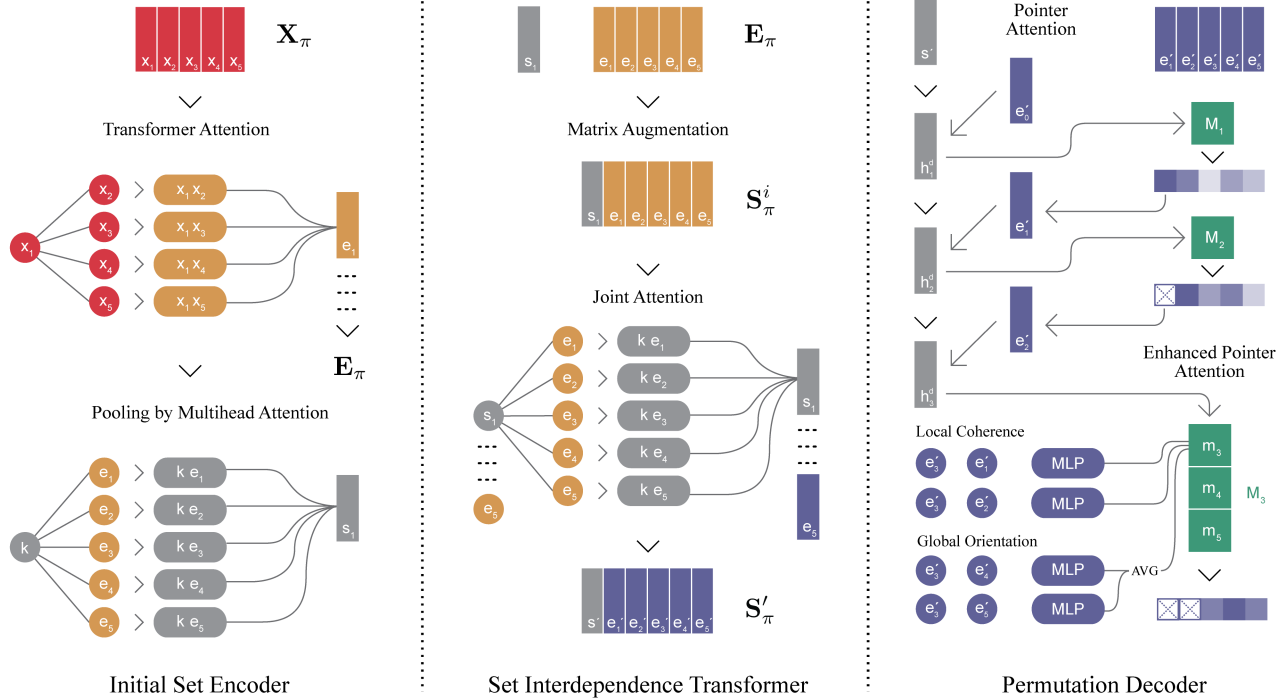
$x_1$ $x_2$ $x_3$ $x_4$ $x_5$ $\mathbf{X}_\pi$

Transformer Attention

$x_1$ $x_2$ $x_1 x_2$ $x_3$ $x_1 x_3$ $x_4$ $x_1 x_4$ $x_5$ $x_1 x_5$ $e_1$

$\mathbf{E}_\pi$

Pooling by Multihead Attention

k $e_1$ k $e_1$ $e_2$ k $e_2$ $e_3$ k $e_3$ $e_4$ k $e_4$ $e_5$ k $e_5$ $s_1$

Initial Set Encoder

$s_1$ $e_1$ $e_2$ $e_3$ $e_4$ $e_5$ $\mathbf{E}_\pi$

Matrix Augmentation

$s_1$ $e_1$ $e_2$ $e_3$ $e_4$ $e_5$ $\mathbf{S}_\pi^i$

Joint Attention

$s_1$ $e_1$ k $e_1$ $e_2$ k $e_2$ $e_3$ k $e_3$ $e_4$ k $e_4$ $e_5$ k $e_5$ $e_5$ $s_1$ $e_5$

$s'$ $e_1'$ $e_2'$ $e_3'$ $e_4'$ $e_5'$ $\mathbf{S}_\pi'$

Set Interdependence Transformer

$s'$ Pointer Attention $e_1'$ $e_2'$ $e_3'$ $e_4'$ $e_5'$

$e_0'$ $h_1^d$ $M_1$

$e_1'$ $h_2^d$ $M_2$

$e_2'$ $h_3^d$

Enhanced Pointer Attention

Local Coherence

$e_3'$ $e_1'$ MLP

$e_3'$ $e_2'$ MLP

$m_3$ $m_4$ $m_5$ $M_3$

Global Orientation

$e_3'$ $e_4'$ MLP AVG

$e_3'$ $e_5'$ MLP

Permutation Decoder